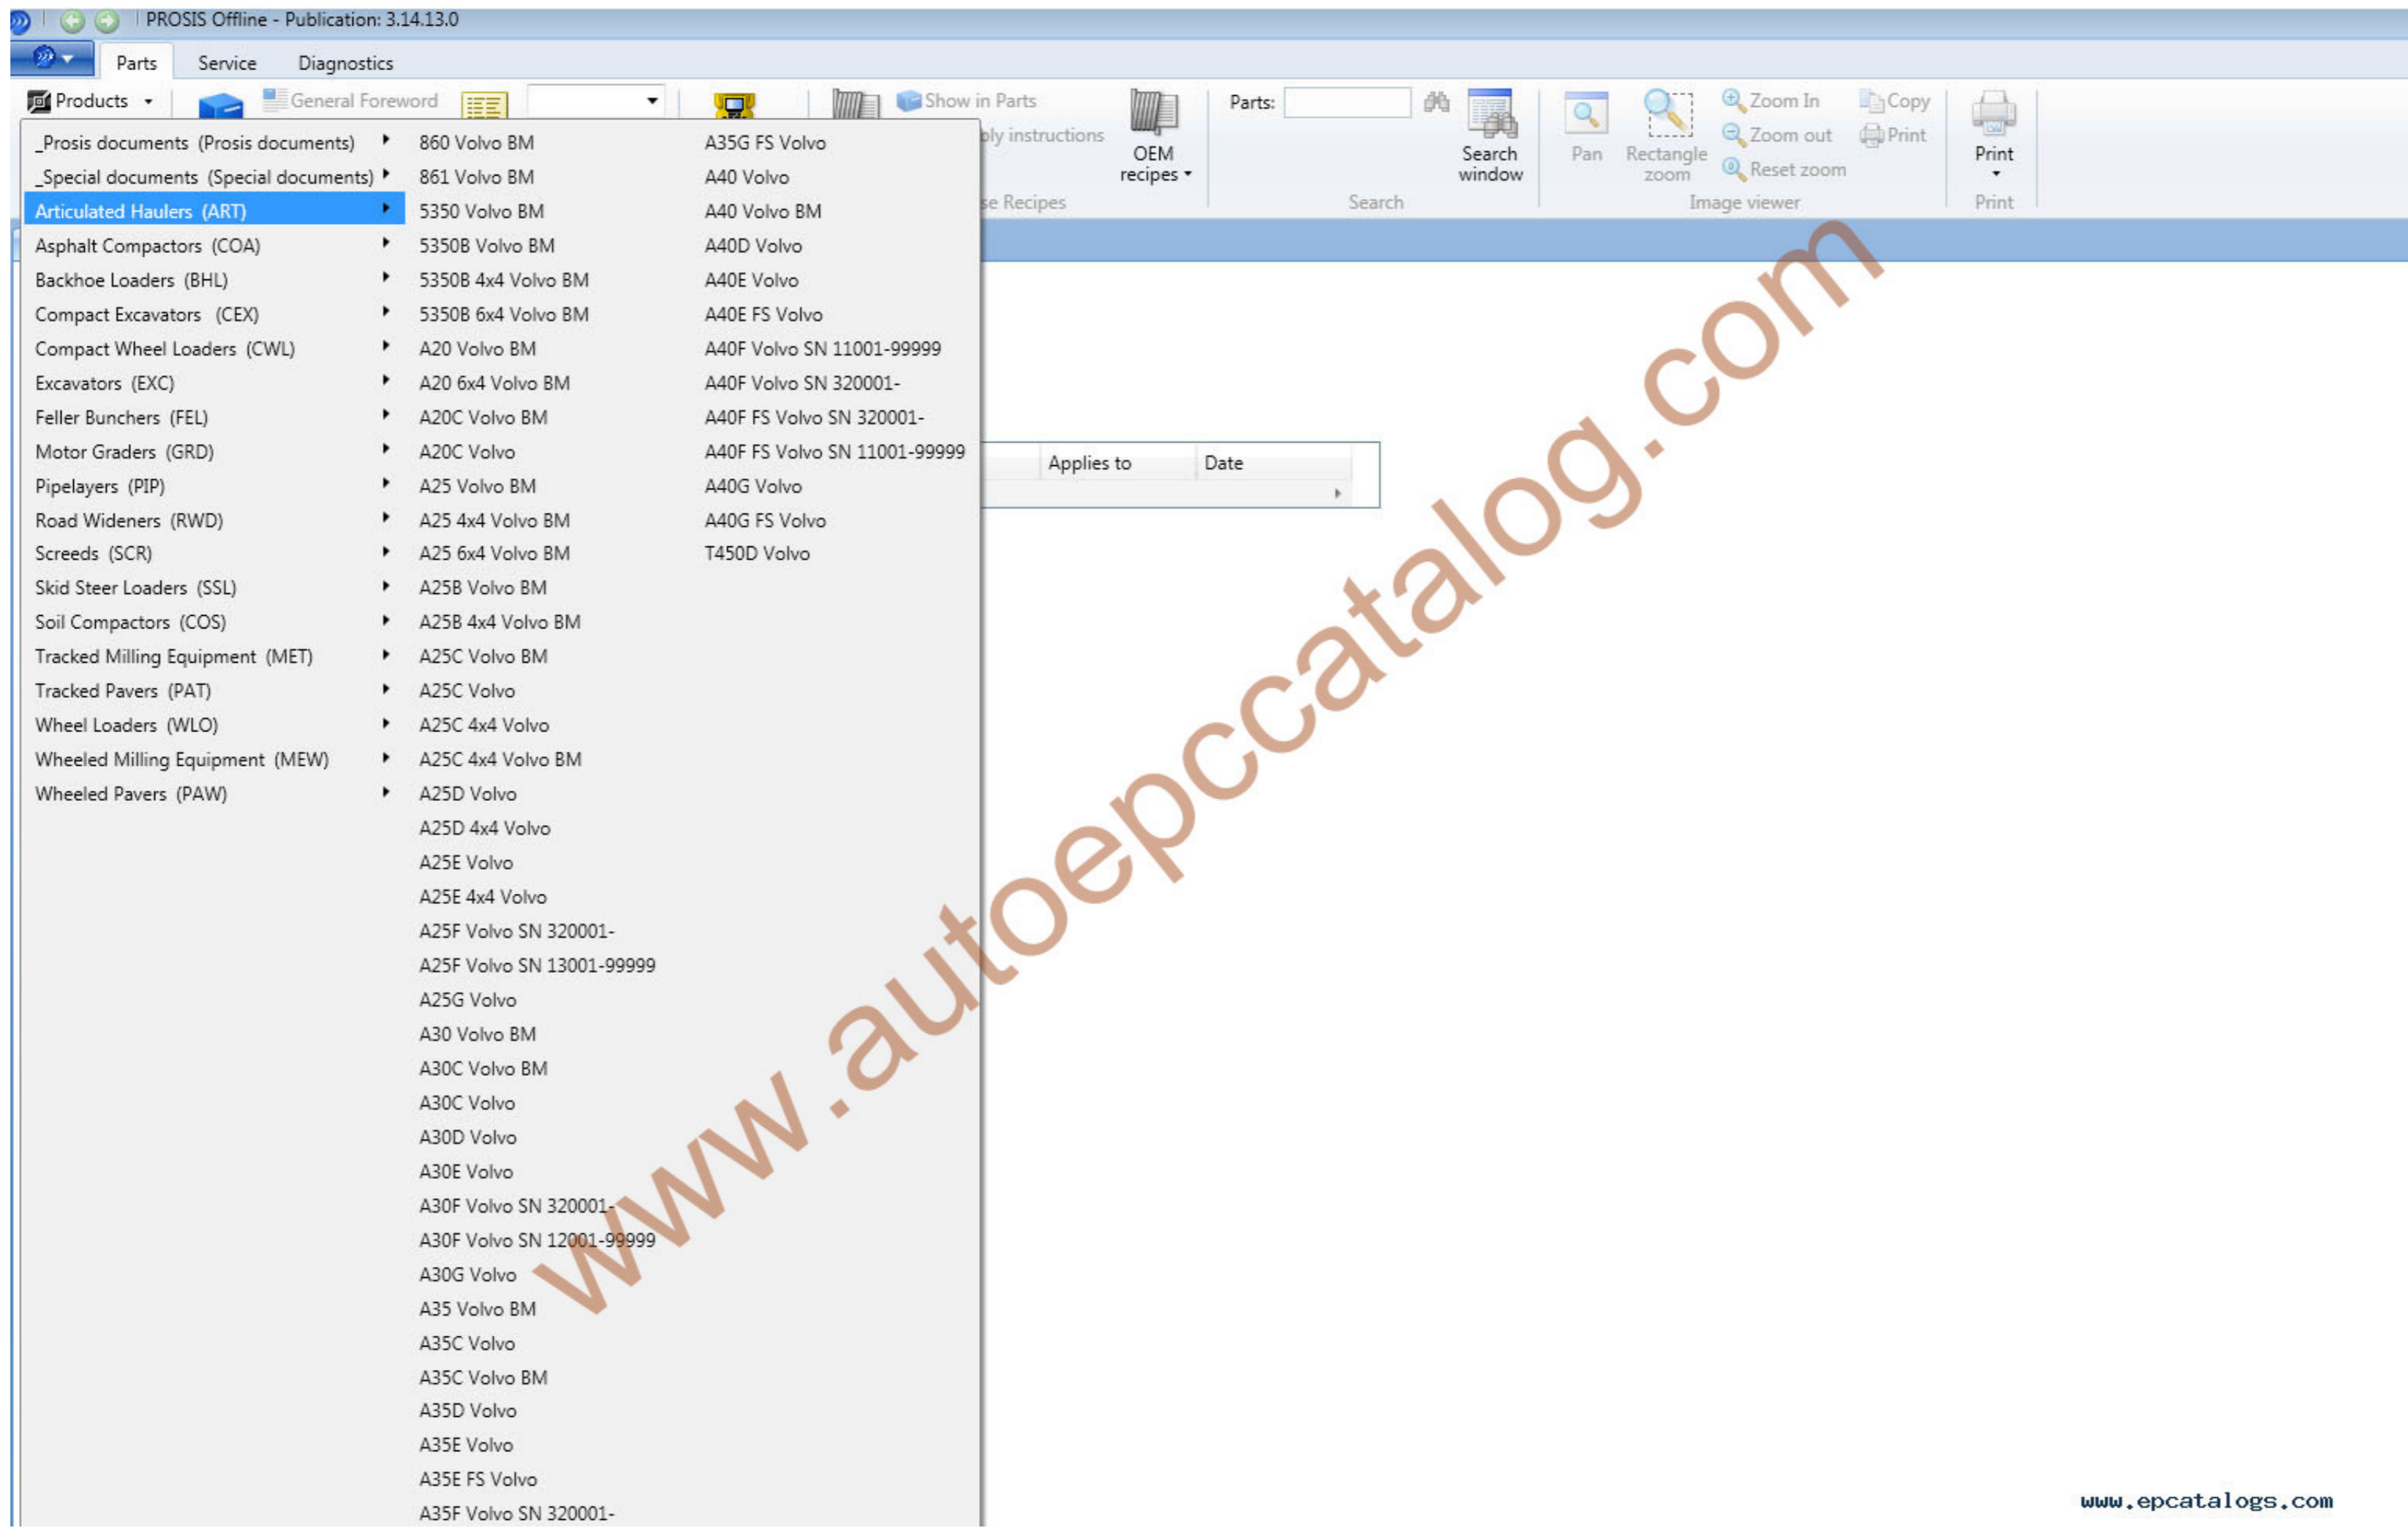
PROSIS Offline - Publication: 3.14.13.0

Parts Service Diagnostics

Products General Foreword Show in Parts ply instructions OEM recipes se Recipes Parts: Search window Search Pan Rectangle zoom Zoom In Zoom out Reset zoom Image viewer Copy Print Print Print

_Prosis documents (Prosis documents)
_Special documents (Special documents)
Articulated Haulers (ART)
Asphalt Compactors (COA)
Backhoe Loaders (BHL)
Compact Excavators (CEX)
Compact Wheel Loaders (CWL)
Excavators (EXC)
Feller Bunchers (FEL)
Motor Graders (GRD)
Pipelayers (PIP)
Road Wideners (RWD)
Screeds (SCR)
Skid Steer Loaders (SSL)
Soil Compactors (COS)
Tracked Milling Equipment (MET)
Tracked Pavers (PAT)
Wheel Loaders (WLO)
Wheeled Milling Equipment (MEW)
Wheeled Pavers (PAW)

860 Volvo BM
861 Volvo BM
5350 Volvo BM
5350B Volvo BM
5350B 4x4 Volvo BM
5350B 6x4 Volvo BM
A20 Volvo BM
A20 6x4 Volvo BM
A20C Volvo BM
A20C Volvo
A25 Volvo BM
A25 4x4 Volvo BM
A25 6x4 Volvo BM
A25B Volvo BM
A25B 4x4 Volvo BM
A25C Volvo BM
A25C Volvo
A25C 4x4 Volvo
A25C 4x4 Volvo BM
A25D Volvo
A25D 4x4 Volvo
A25E Volvo
A25E 4x4 Volvo
A25F Volvo SN 320001-
A25F Volvo SN 13001-99999
A25G Volvo
A30 Volvo BM
A30C Volvo BM
A30C Volvo
A30D Volvo
A30E Volvo
A30F Volvo SN 320001-
A30F Volvo SN 12001-99999
A30G Volvo
A35 Volvo BM
A35C Volvo
A35C Volvo BM
A35D Volvo
A35E Volvo
A35E FS Volvo
A35F Volvo SN 320001-

A35G FS Volvo
A40 Volvo
A40 Volvo BM
A40D Volvo
A40E Volvo
A40E FS Volvo
A40F Volvo SN 11001-99999
A40F Volvo SN 320001-
A40F FS Volvo SN 320001-
A40F FS Volvo SN 11001-99999
A40G Volvo
A40G FS Volvo
T450D Volvo

Applies to | Date

www.autoepccatalog.com

www.epcatalogs.com